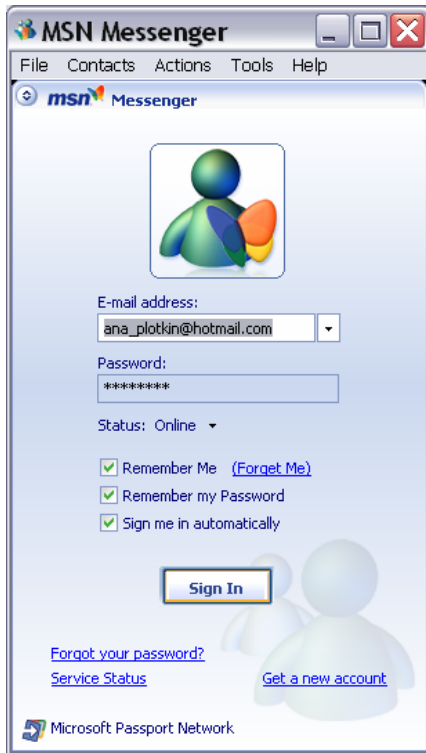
MSN Messenger

File Contacts Actions Tools Help

msn Messenger

E-mail address:
ana_plotkin@hotmail.com

Password:
********

Status: Online

Remember Me (Forget Me)
Remember my Password
Sign me in automatically

Sign In

Forgot your password?
Service Status
Get a new account

Microsoft Passport Network